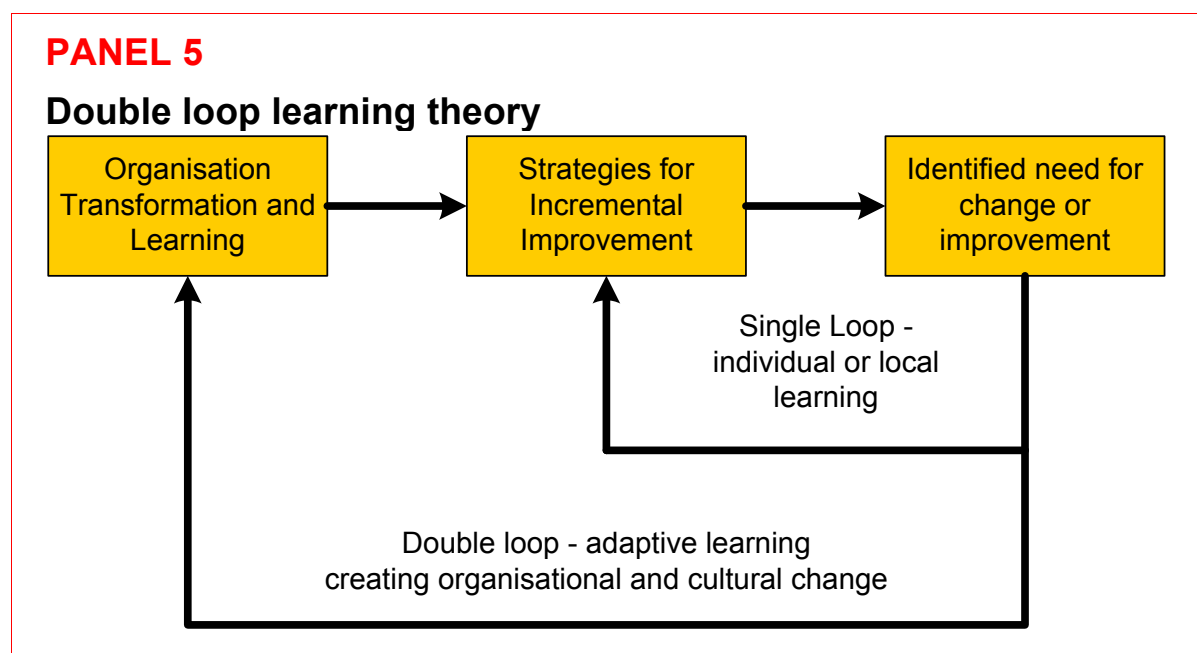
PANEL 5

Double loop learning theory

Organisation Transformation and Learning

Strategies for Incremental Improvement

Identified need for change or improvement

Single Loop - individual or local learning

Double loop - adaptive learning creating organisational and cultural change